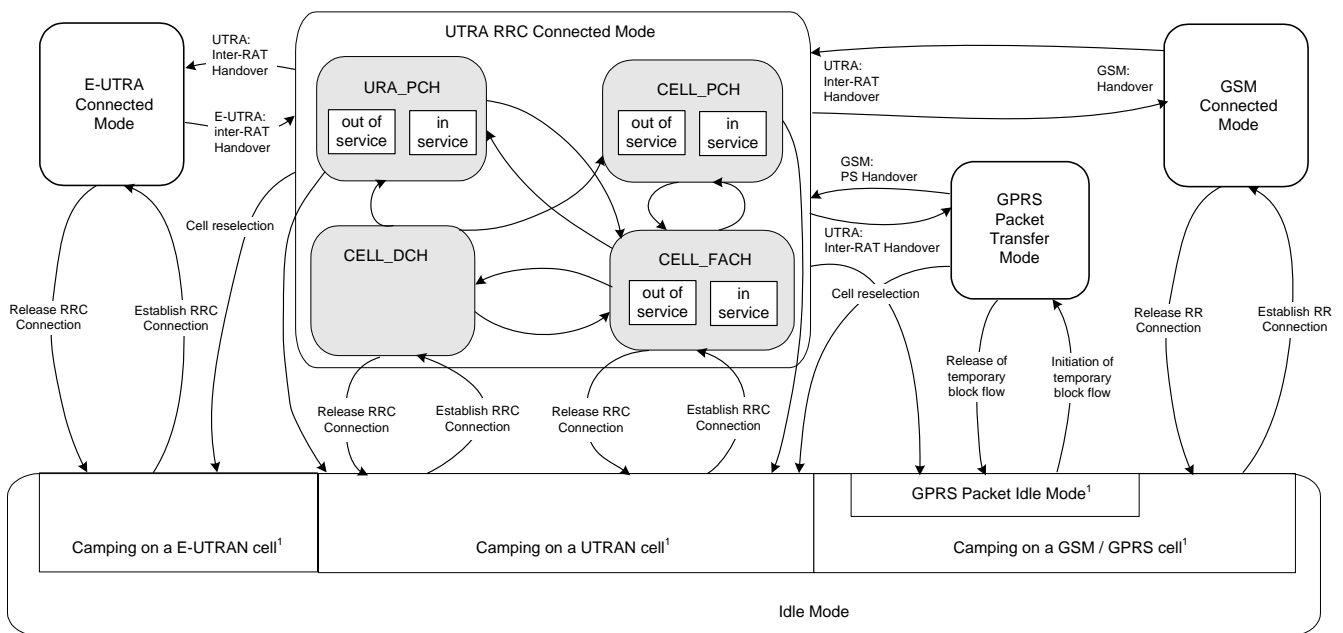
E-UTRA Connected Mode

UTRA: Inter-RAT Handover

E-UTRA: inter-RAT Handover

UTRA RRC Connected Mode

URA_PCH

out of service

in service

CELL_PCH

out of service

in service

CELL_DCH

CELL_FACH

out of service

in service

UTRA: Inter-RAT Handover

GSM: Handover

GSM Connected Mode

GSM: PS Handover

GPRS Packet Transfer Mode

UTRA: Inter-RAT Handover

Cell reselection

Cell reselection

Release RRC Connection

Establish RRC Connection

Release RRC Connection

Establish RRC Connection

Release RRC Connection

Establish RRC Connection

Release of temporary block flow

Initiation of temporary block flow

Release RR Connection

Establish RR Connection

GPRS Packet Idle Mode$^1$

Camping on a E-UTRAN cell$^1$

Camping on a UTRAN cell$^1$

Camping on a GSM / GPRS cell$^1$

Idle Mode